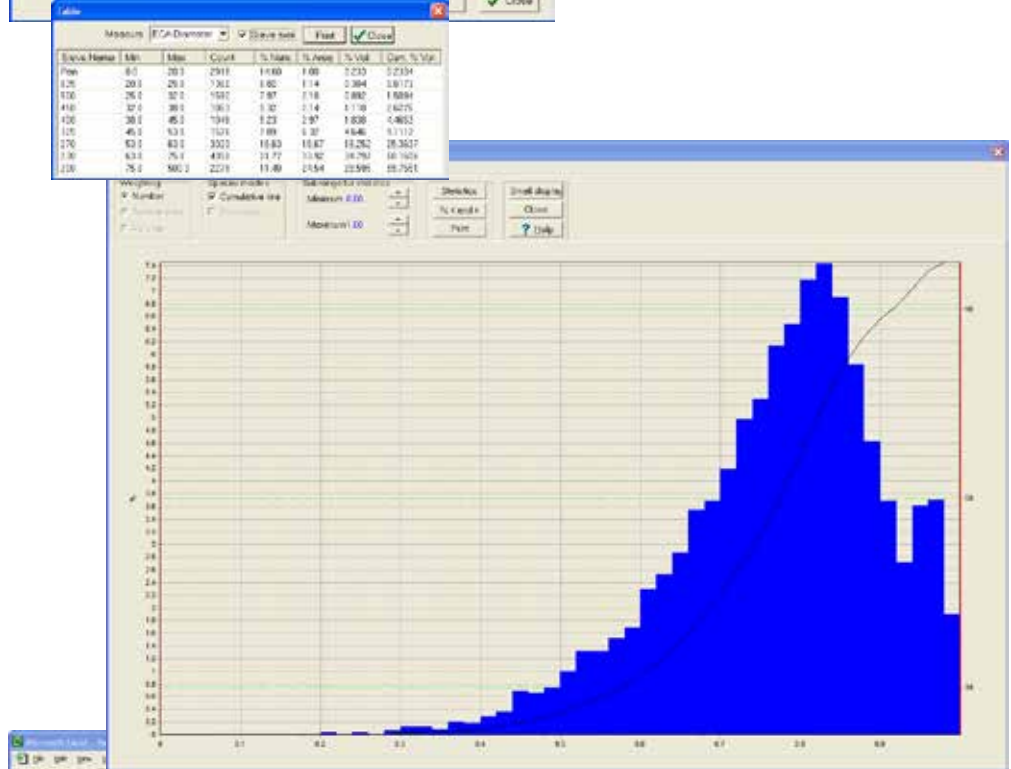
Table

Close

Measure ECA Diameter Sieve sort Print Close

| Sieve Name | Min | Max | Count | % Num | % Area | % Vol | Cum. % Vol |
|---|---|---|---|---|---|---|---|
| Pan | 0.0 | 20.0 | 2918 | 14.60 | 1.08 | 0.233 | 0.2334 |
| 635 | 20.0 | 25.0 | 1362 | 6.82 | 1.14 | 0.384 | 0.6173 |
| 500 | 25.0 | 32.0 | 1592 | 7.97 | 2.18 | 0.892 | 1.5094 |
| 450 | 32.0 | 38.0 | 1063 | 5.32 | 2.14 | 1.118 | 2.6275 |
| 400 | 38.0 | 45.0 | 1046 | 5.23 | 2.97 | 1.838 | 4.4653 |
| 325 | 45.0 | 53.0 | 1576 | 7.89 | 6.37 | 4.646 | 9.1112 |
| 270 | 53.0 | 63.0 | 3033 | 15.83 | 15.67 | 19.262 | 28.3637 |
| 230 | 63.0 | 75.0 | 4353 | 21.77 | 33.92 | 39.797 | 68.1609 |
| 200 | 75.0 | 500.0 | 2231 | 11.49 | 21.54 | 23.595 | 99.7561 |

Weighting
Number
Species modes
Cumulative line
Minimum 0.00
Maximum 1.00
Statistics
% Cand.
Print
Small display
Close
? Help

0 0.1 0.2 0.3 0.4 0.5 0.6 0.7 0.8 0.9

Microsoft Excel
File Edit View